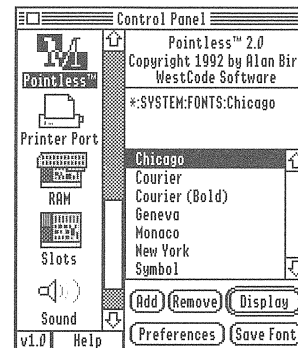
Control Panel

Pointless™

Printer Port

RAM

Slots

Sound

v1.0 Help

Pointless™ 2.0
Copyright 1992 by Alan Bir
WestCode Software

*:SYSTEM:FONTS:Chicago

Chicago
Courier
Courier (Bold)
Geneva
Monaco
New York
Symbol

Add Remove Display

Preferences Save Font